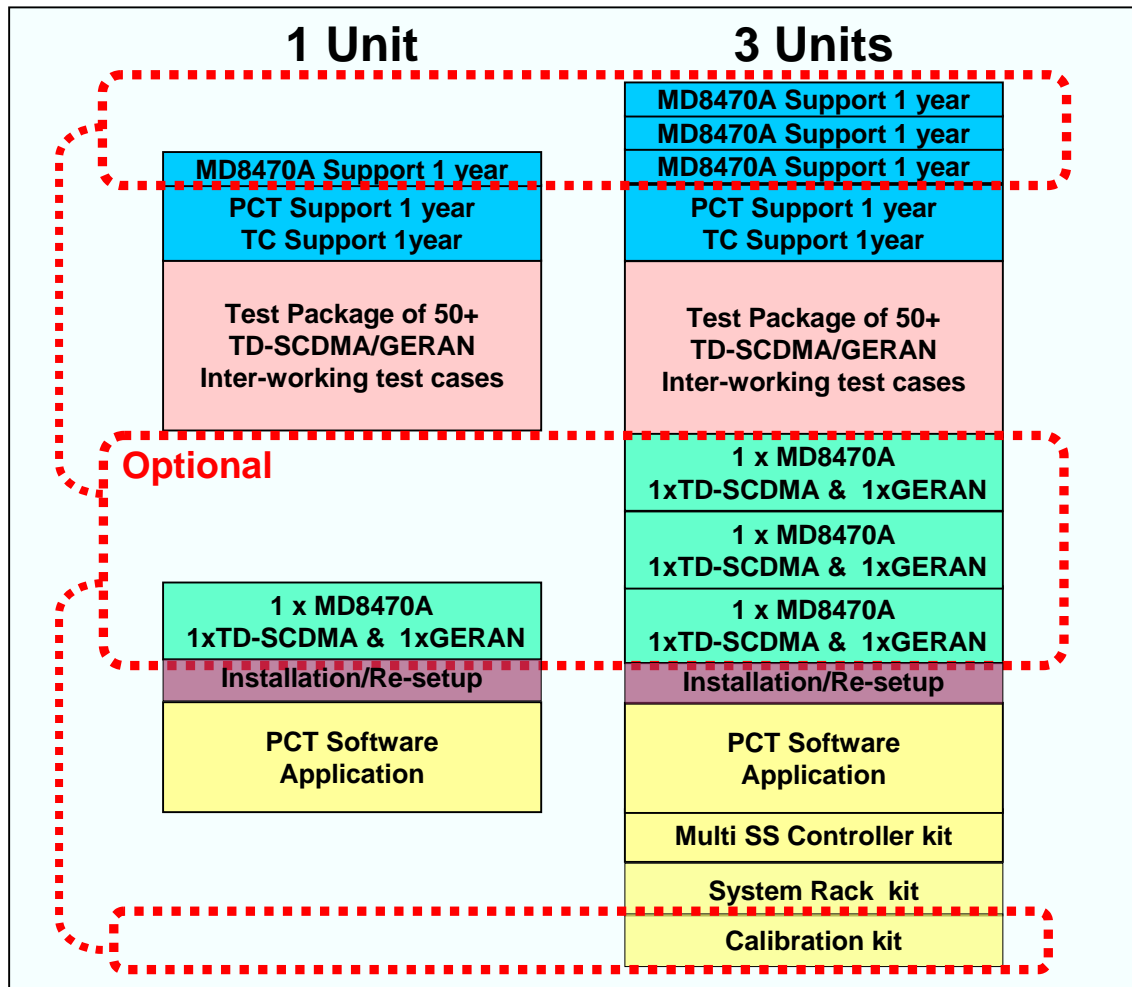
1 Unit

MD8470A Support 1 year

PCT Support 1 year
TC Support 1year

Test Package of 50+
TD-SCDMA/GERAN
Inter-working test cases

Optional

1 x MD8470A
1xTD-SCDMA & 1xGERAN

Installation/Re-setup

PCT Software
Application

3 Units

MD8470A Support 1 year

MD8470A Support 1 year

MD8470A Support 1 year

PCT Support 1 year
TC Support 1year

Test Package of 50+
TD-SCDMA/GERAN
Inter-working test cases

1 x MD8470A
1xTD-SCDMA & 1xGERAN

1 x MD8470A
1xTD-SCDMA & 1xGERAN

1 x MD8470A
1xTD-SCDMA & 1xGERAN

Installation/Re-setup

PCT Software
Application

Multi SS Controller kit

System Rack kit

Calibration kit